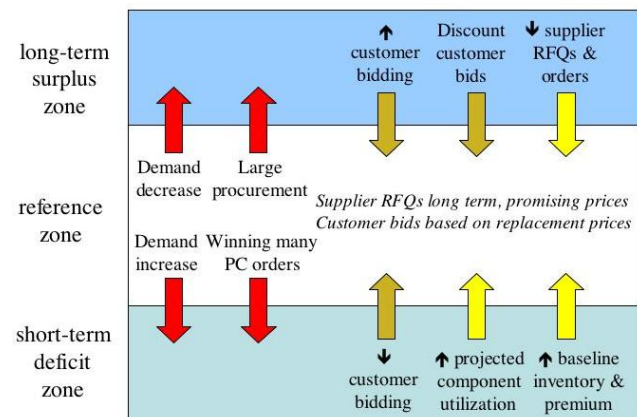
long-term surplus zone

↑ customer bidding

Discount customer bids

↓ supplier RFQs & orders

Demand decrease

Large procurement

reference zone

Supplier RFQs long term, promising prices
Customer bids based on replacement prices

Demand increase

Winning many PC orders

short-term deficit zone

↓ customer bidding

↑ projected component utilization

↑ baseline inventory & premium